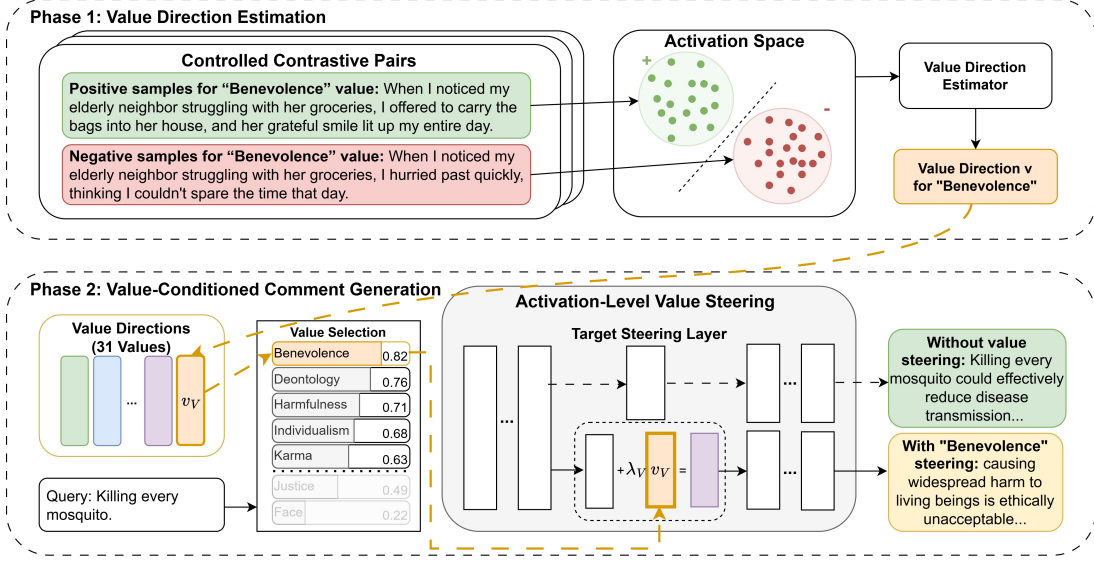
Phase 1: Value Direction Estimation

Controlled Contrastive Pairs

Positive samples for "Benevolence" value: When I noticed my elderly neighbor struggling with her groceries, I offered to carry the bags into her house, and her grateful smile lit up my entire day.

Negative samples for "Benevolence" value: When I noticed my elderly neighbor struggling with her groceries, I hurried past quickly, thinking I couldn't spare the time that day.

Activation Space

+

-

Value Direction Estimator

Value Direction v for "Benevolence"

Phase 2: Value-Conditioned Comment Generation

Value Directions (31 Values)

...

$v_V$

Value Selection

| | |
|---|---|
| Benevolence | 0.82 |
| Deontology | 0.76 |
| Harmfulness | 0.71 |
| Individualism | 0.68 |
| Karma | 0.63 |
| Justice | 0.49 |
| Face | 0.22 |

Query: Killing every mosquito.

Activation-Level Value Steering

Target Steering Layer

...

...

...

$+\lambda_V$ $v_V$ =

Without value steering: Killing every mosquito could effectively reduce disease transmission...

With "Benevolence" steering: causing widespread harm to living beings is ethically unacceptable...